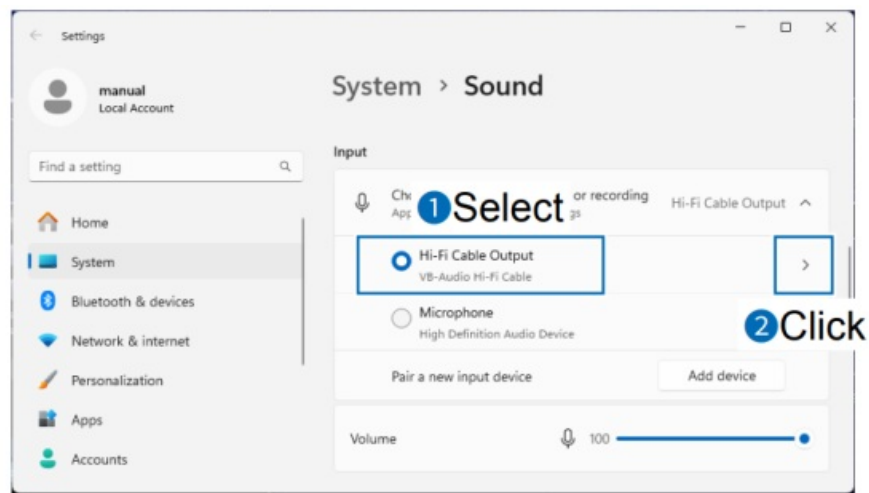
Settings

manual
Local Account

Find a setting

Home
System
Bluetooth & devices
Network & internet
Personalization
Apps
Accounts

System > Sound

Input

Ch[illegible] or recording
App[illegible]s

1 Select

Hi-Fi Cable Output

Hi-Fi Cable Output
VB-Audio Hi-Fi Cable

2 Click

Microphone
High Definition Audio Device

Pair a new input device
Add device

Volume
100